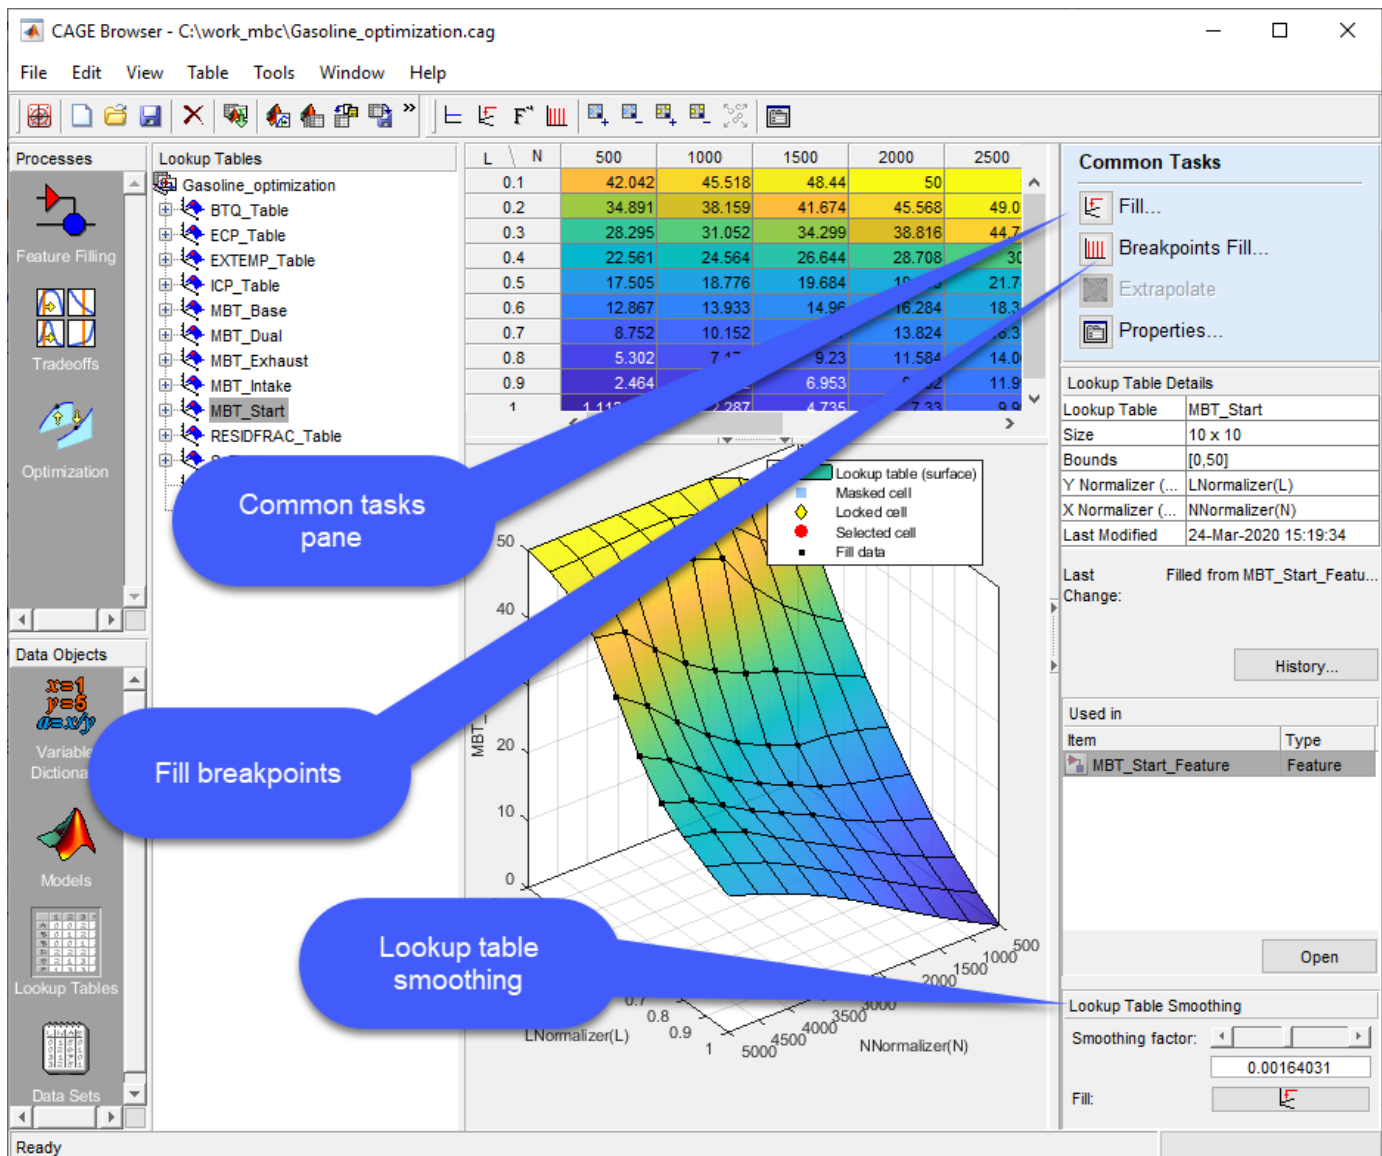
CAGE Browser - C:\work_mbc\Gasoline_optimization.cag

File Edit View Table Tools Window Help

Processes

Feature Filling

Tradeoffs

Optimization

Lookup Tables

Gasoline_optimization
BTQ_Table
ECP_Table
EXTEMP_Table
ICP_Table
MBT_Base
MBT_Dual
MBT_Exhaust
MBT_Intake
MBT_Start
RESIDFRAC_Table

| L \ N | 500 | 1000 | 1500 | 2000 | 2500 |
|---|---|---|---|---|---|
| 0.1 | 42.042 | 45.518 | 48.44 | 50 | |
| 0.2 | 34.891 | 38.159 | 41.674 | 45.568 | 49.0 |
| 0.3 | 28.295 | 31.052 | 34.299 | 38.816 | 44.7 |
| 0.4 | 22.561 | 24.564 | 26.644 | 28.708 | 30 |
| 0.5 | 17.505 | 18.776 | 19.684 | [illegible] | 21.7 |
| 0.6 | 12.867 | 13.933 | 14.9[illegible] | 16.284 | 18.3 |
| 0.7 | 8.752 | 10.152 | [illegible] | 13.824 | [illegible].3 |
| 0.8 | 5.302 | 7.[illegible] | 9.23 | 11.584 | 14.0 |
| 0.9 | 2.464 | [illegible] | 6.953 | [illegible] | 11.9 |
| 1 | 1.11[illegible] | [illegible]287 | 4.735 | 7.33 | 9.9 |

Common Tasks
Fill...
Breakpoints Fill...
Extrapolate
Properties...

Lookup Table Details

| Lookup Table | MBT_Start |
|---|---|
| Size | 10 x 10 |
| Bounds | [0,50] |
| Y Normalizer (... | LNormalizer(L) |
| X Normalizer (... | NNormalizer(N) |
| Last Modified | 24-Mar-2020 15:19:34 |

Last Change: Filled from MBT_Start_Featu...

History...

Used in

| Item | Type |
|---|---|
| MBT_Start_Feature | Feature |

Open

Lookup Table Smoothing
Smoothing factor:
0.00164031
Fill:

Data Objects

Variable Dictiona

Models

Lookup Tables

Data Sets

Common tasks pane

Fill breakpoints

Lookup table smoothing

Lookup table (surface)
Masked cell
Locked cell
Selected cell
Fill data

50
40
20
10
0
MBT_
0.7
0.8
0.9
1
LNormalizer(L)
500
1000
1500
2000
3000
3500
4000
4500
5000
NNormalizer(N)

Ready